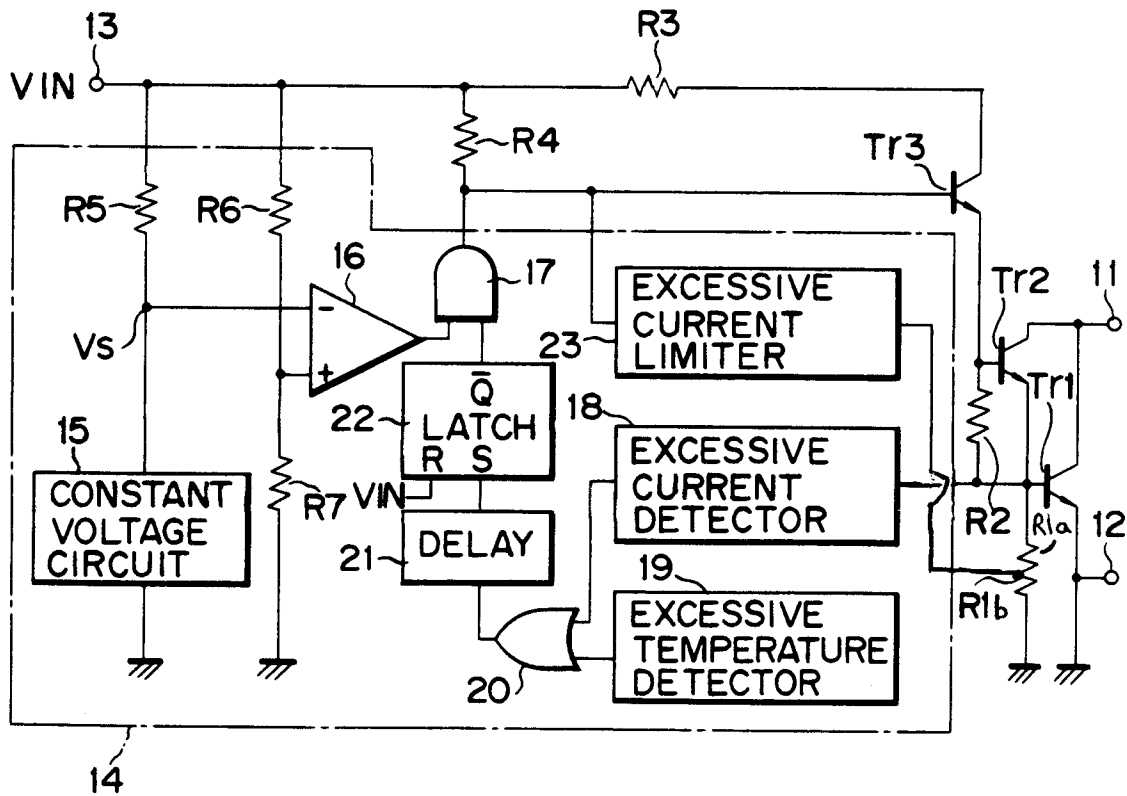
13
VIN
R3
R4
Tr3
R5
R6
16
17
$-$
$+$
EXCESSIVE CURRENT LIMITER
Tr2
11
Vs
23
$\bar{Q}$
Tr1
22
LATCH
R S
18
15
EXCESSIVE CURRENT DETECTOR
CONSTANT VOLTAGE CIRCUIT
R7
VIN
R2
R1a
12
21
DELAY
19
EXCESSIVE TEMPERATURE DETECTOR
R1b
20
14